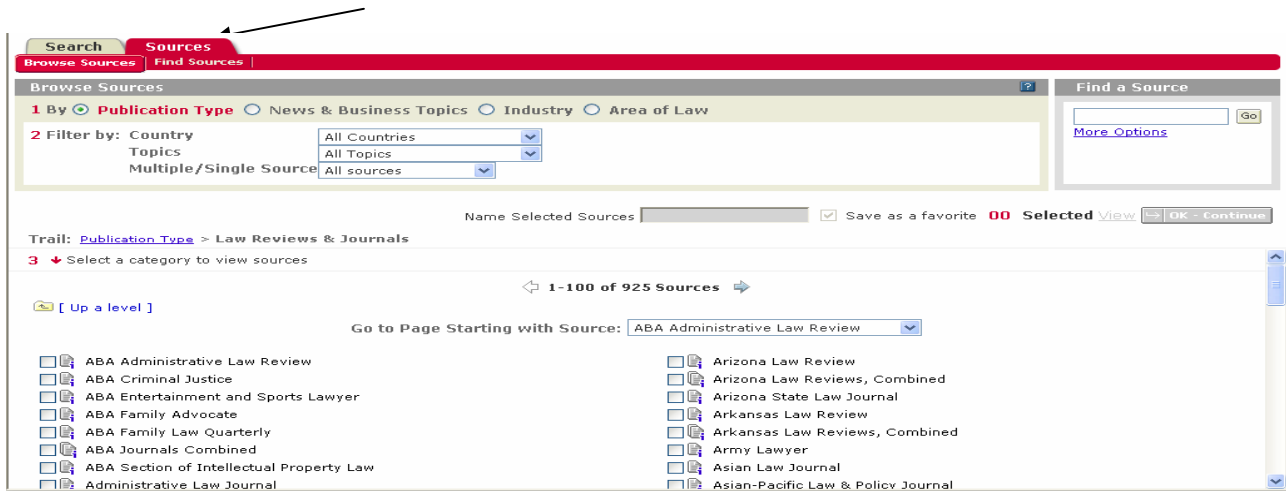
Search Sources

Browse Sources | Find Sources |

Browse Sources ?

1 By Publication Type News & Business Topics Industry Area of Law

2 Filter by: Country All Countries
Topics All Topics
Multiple/Single Source All sources

Find a Source

Go
More Options

Name Selected Sources Save as a favorite 00 Selected View OK - Continue

Trail: Publication Type > Law Reviews & Journals

3 Select a category to view sources

1-100 of 925 Sources

[ Up a level ]

Go to Page Starting with Source: ABA Administrative Law Review

ABA Administrative Law Review
ABA Criminal Justice
ABA Entertainment and Sports Lawyer
ABA Family Advocate
ABA Family Law Quarterly
ABA Journals Combined
ABA Section of Intellectual Property Law
Administrative Law Journal

Arizona Law Review
Arizona Law Reviews, Combined
Arizona State Law Journal
Arkansas Law Review
Arkansas Law Reviews, Combined
Army Lawyer
Asian Law Journal
Asian-Pacific Law & Policy Journal